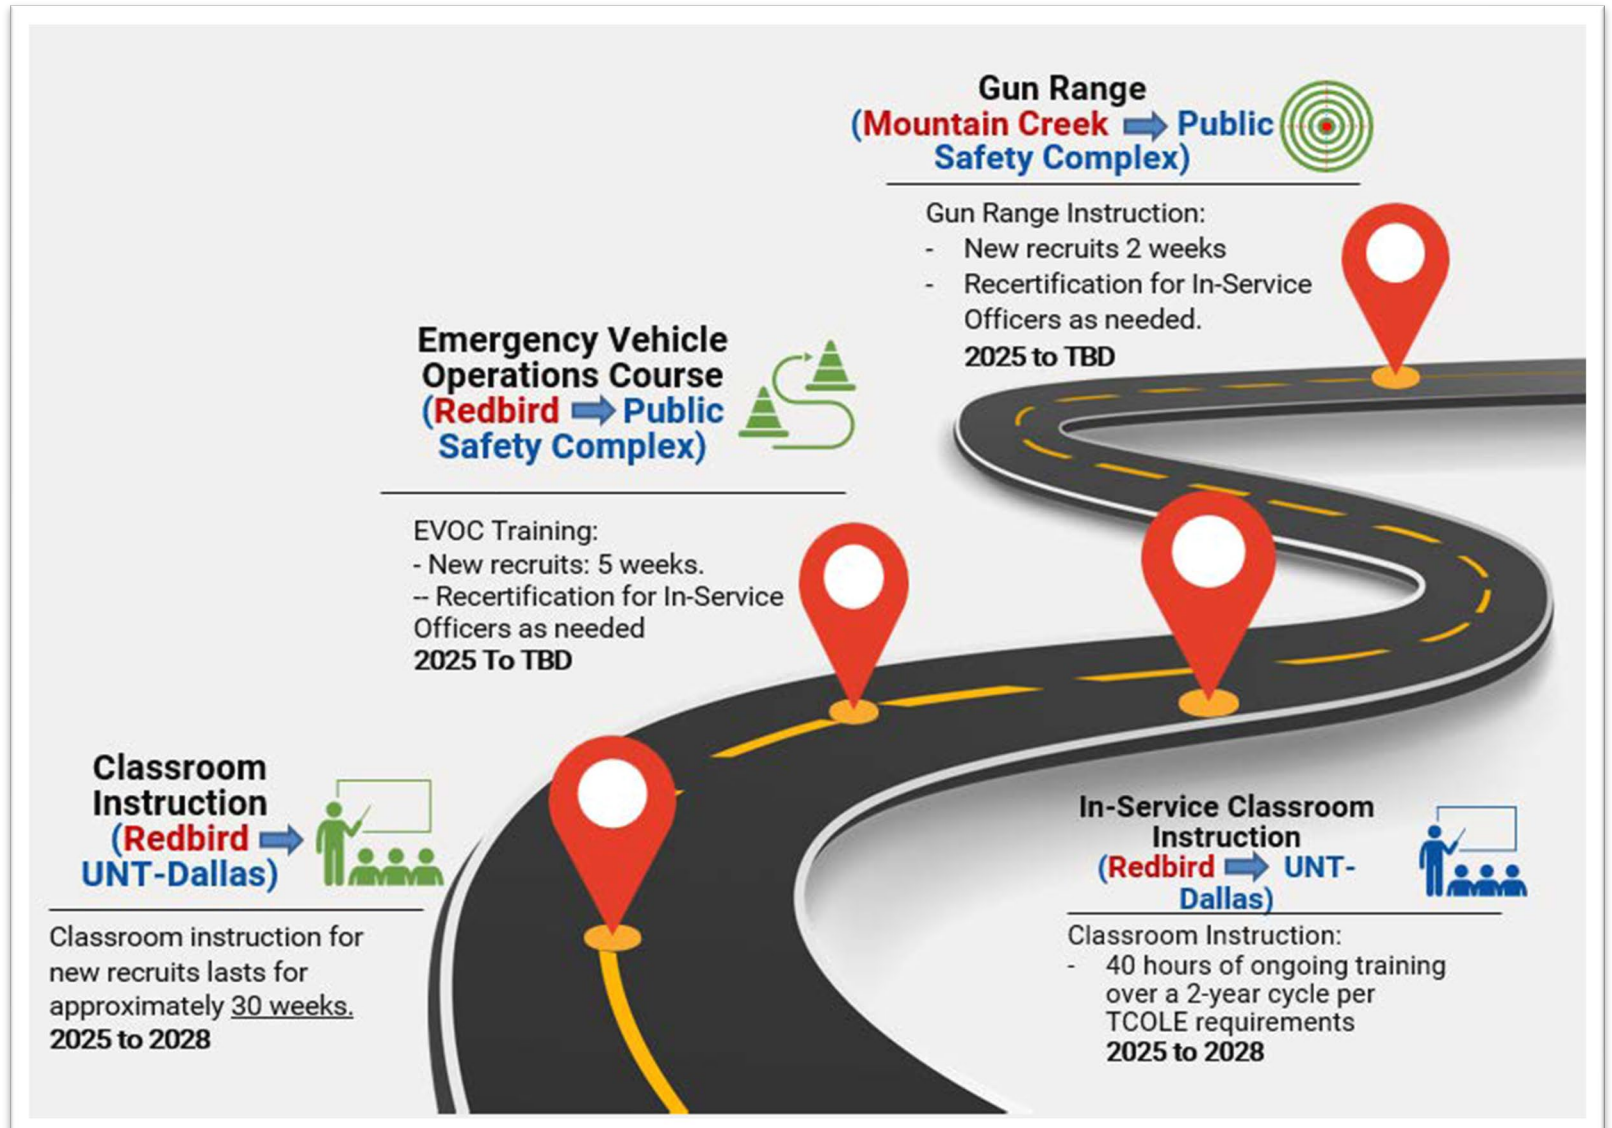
Gun Range
(Mountain Creek Public Safety Complex)

Gun Range Instruction:
- New recruits 2 weeks
- Recertification for In-Service Officers as needed.
2025 to TBD

Emergency Vehicle Operations Course
(Redbird Public Safety Complex)

EVOC Training:
- New recruits: 5 weeks.
-- Recertification for In-Service Officers as needed
2025 To TBD

Classroom Instruction
(Redbird UNT-Dallas)

Classroom instruction for new recruits lasts for approximately 30 weeks.
2025 to 2028

In-Service Classroom Instruction
(Redbird UNT-Dallas)

Classroom Instruction:
- 40 hours of ongoing training over a 2-year cycle per TCOLE requirements
2025 to 2028